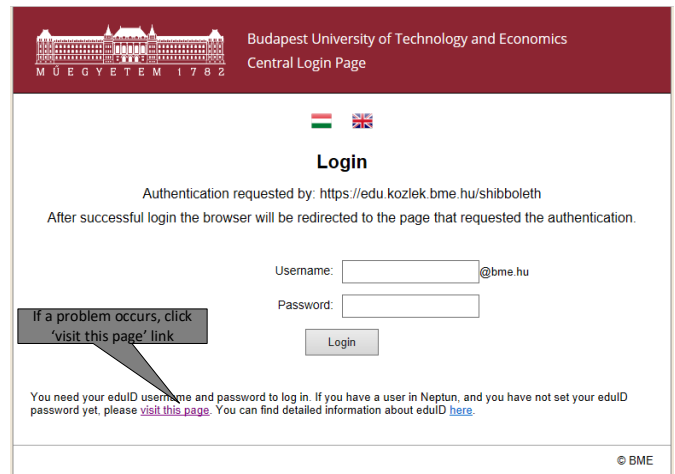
MŰEGYETEM 1782

Budapest University of Technology and Economics
Central Login Page

Login

Authentication requested by: https://edu.kozlek.bme.hu/shibboleth

After successful login the browser will be redirected to the page that requested the authentication.

Username: @bme.hu

Password:

Login

If a problem occurs, click 'visit this page' link

You need your eduID username and password to log in. If you have a user in Neptun, and you have not set your eduID password yet, please visit this page. You can find detailed information about eduID here.

© BME